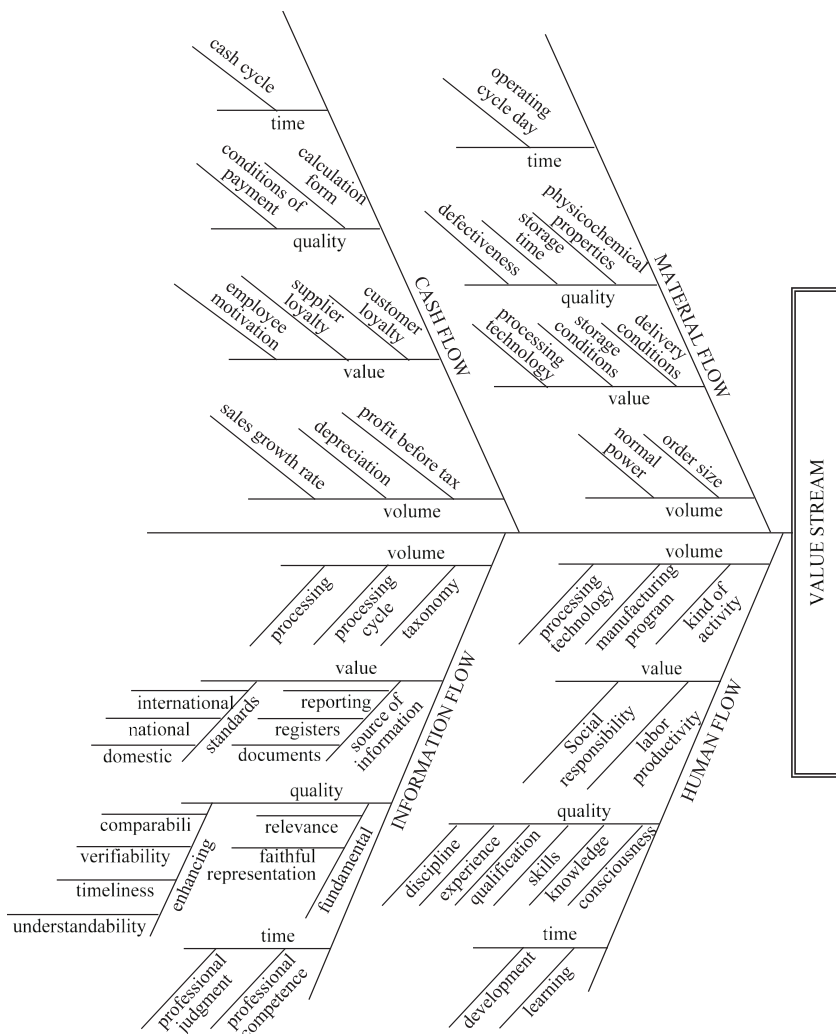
cash cycle
time
calculation form
conditions of payment
quality
customer loyalty
supplier loyalty
employee motivation
value
profit before tax
depreciation
sales growth rate
volume
CASH FLOW

operating cycle day
time
physicochemical properties
storage time
defectiveness
quality
delivery conditions
storage conditions
processing technology
value
order size
normal power
volume
MATERIAL FLOW

VALUE STREAM

volume
processing
processing cycle
taxonomy
value
international
national
domestic
standards
reporting
registers
documents
source of information
quality
comparabili
verifiability
timeliness
understandability
enhancing
relevance
faithful representation
fundamental
time
professional judgment
professional competence
INFORMATION FLOW

volume
processing technology
manufacturing program
kind of activity
value
Social responsibility
labor productivity
quality
discipline
experience
qualification
skills
knowledge
consciousness
time
development
learning
HUMAN FLOW